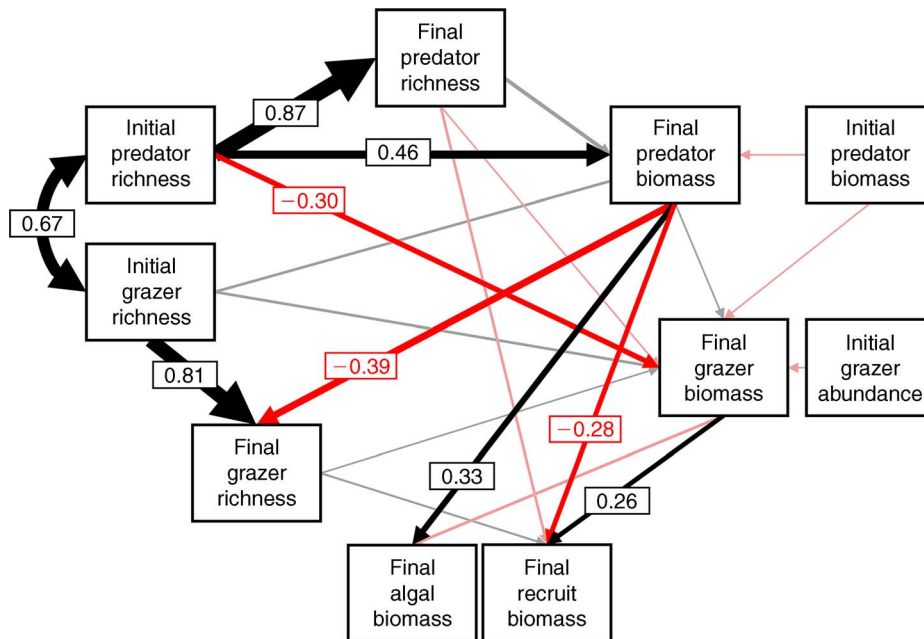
Final predator richness

Initial predator richness

0.87

0.46

Final predator biomass

Initial predator biomass

−0.30

0.67

Initial grazer richness

Final grazer biomass

Initial grazer abundance

0.81

−0.39

−0.28

Final grazer richness

0.33

0.26

Final algal biomass

Final recruit biomass